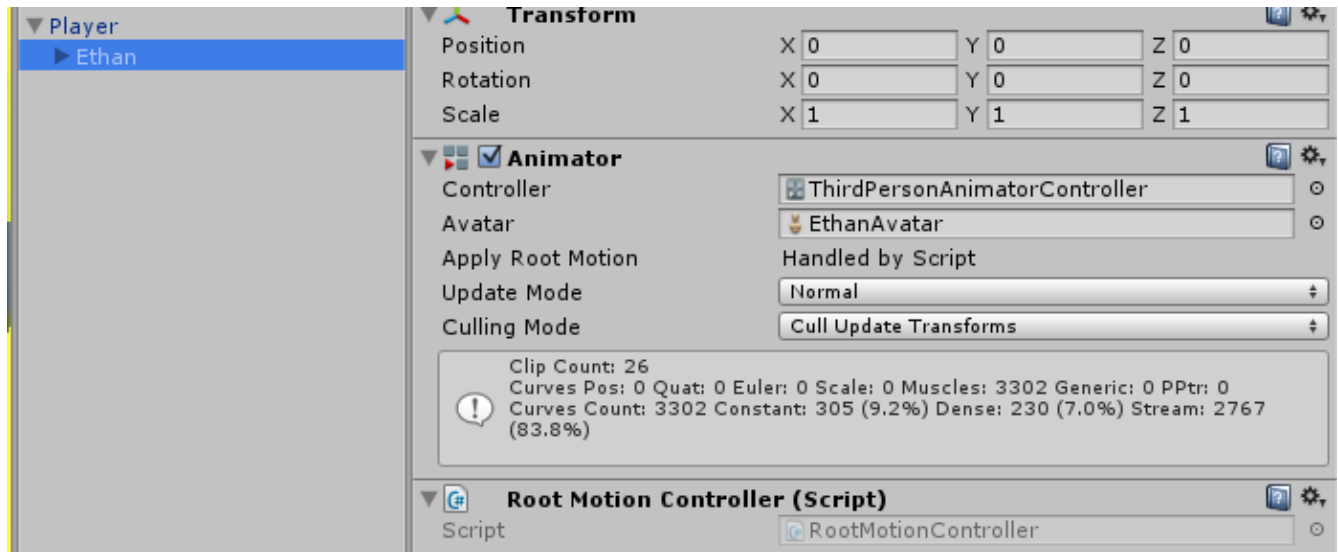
Player
Ethan

Transform
Position X 0 Y 0 Z 0
Rotation X 0 Y 0 Z 0
Scale X 1 Y 1 Z 1

Animator
Controller ThirdPersonAnimatorController
Avatar EthanAvatar
Apply Root Motion Handled by Script
Update Mode Normal
Culling Mode Cull Update Transforms

Clip Count: 26
Curves Pos: 0 Quat: 0 Euler: 0 Scale: 0 Muscles: 3302 Generic: 0 PPtr: 0
Curves Count: 3302 Constant: 305 (9.2%) Dense: 230 (7.0%) Stream: 2767 (83.8%)

Root Motion Controller (Script)
Script RootMotionController